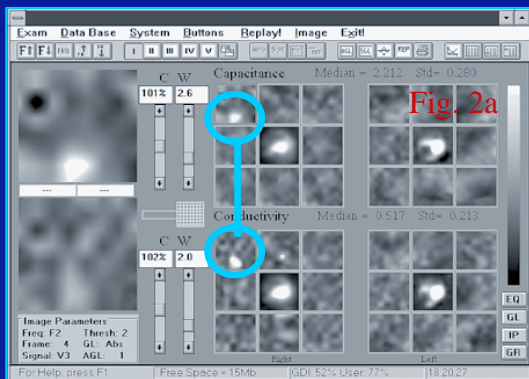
Exam Data Base System Buttons Replay! Image Exit!

F1 F2 I II III IV V

C W
101% 2.6

Capacitance Median = 2.212 Std= 0.280

Fig. 2a

Conductivity Median = 0.517 Std= 0.213

C W
102% 2.0

Image Parameters
Freq: F2 Thresh: 2
Frame: 4 GL: Abs
Signal: V3 AGL: 1

Right Left

EQ
GL
IP
GR

For Help, press F1 Free Space = 15Mb GDI: 52% User: 77% 18:20:27